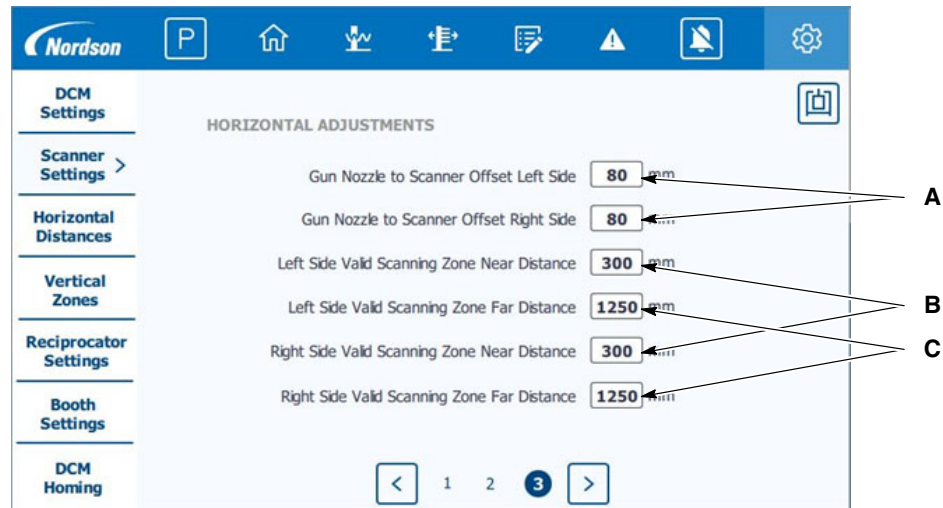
Nordson

P

DCM Settings

Scanner Settings >

Horizontal Distances

Vertical Zones

Reciprocator Settings

Booth Settings

DCM Homing

HORIZONTAL ADJUSTMENTS

Gun Nozzle to Scanner Offset Left Side 80 mm

Gun Nozzle to Scanner Offset Right Side 80 mm

Left Side Valid Scanning Zone Near Distance 300 mm

Left Side Valid Scanning Zone Far Distance 1250 mm

Right Side Valid Scanning Zone Near Distance 300 mm

Right Side Valid Scanning Zone Far Distance 1250 mm

< 1 2 3 >

A

B

C